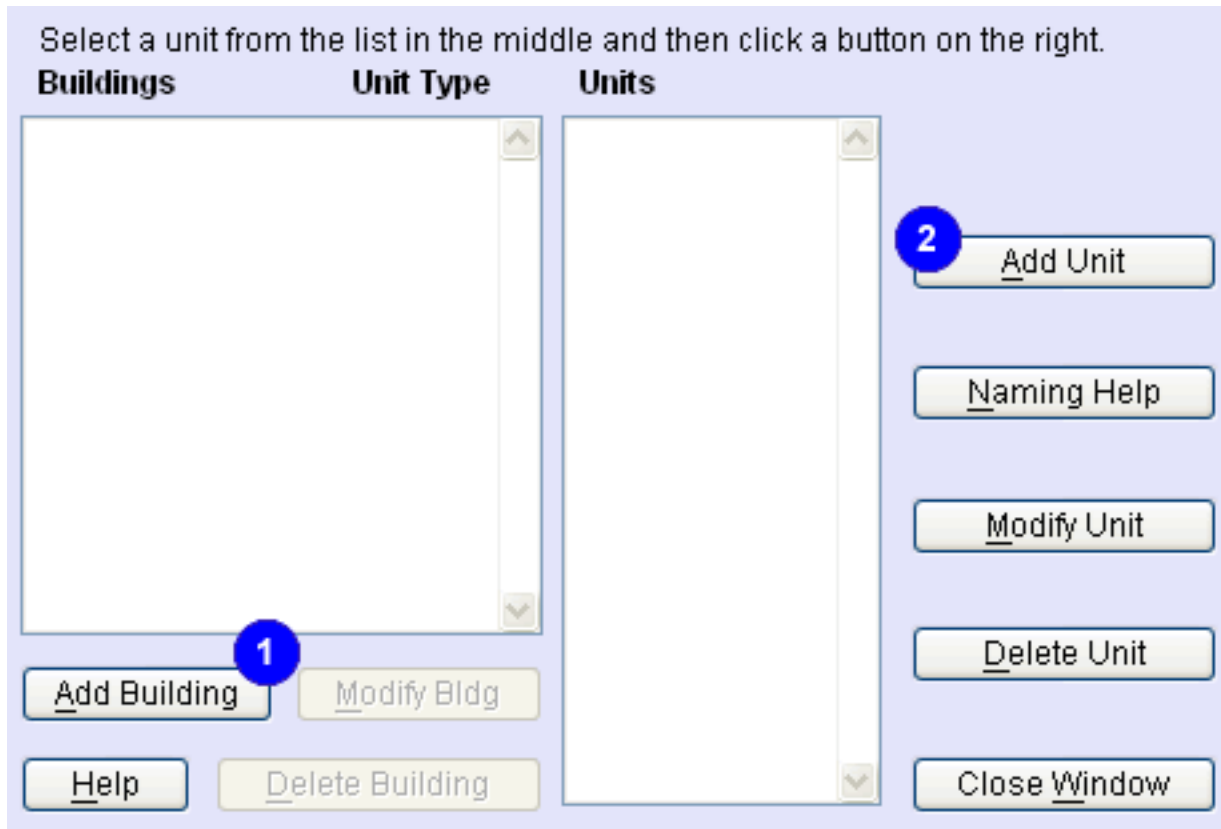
Select a unit from the list in the middle and then click a button on the right.

Buildings Unit Type Units

2

Add Unit

Naming Help

Modify Unit

Delete Unit

1

Add Building

Modify Bldg

Help

Delete Building

Close Window